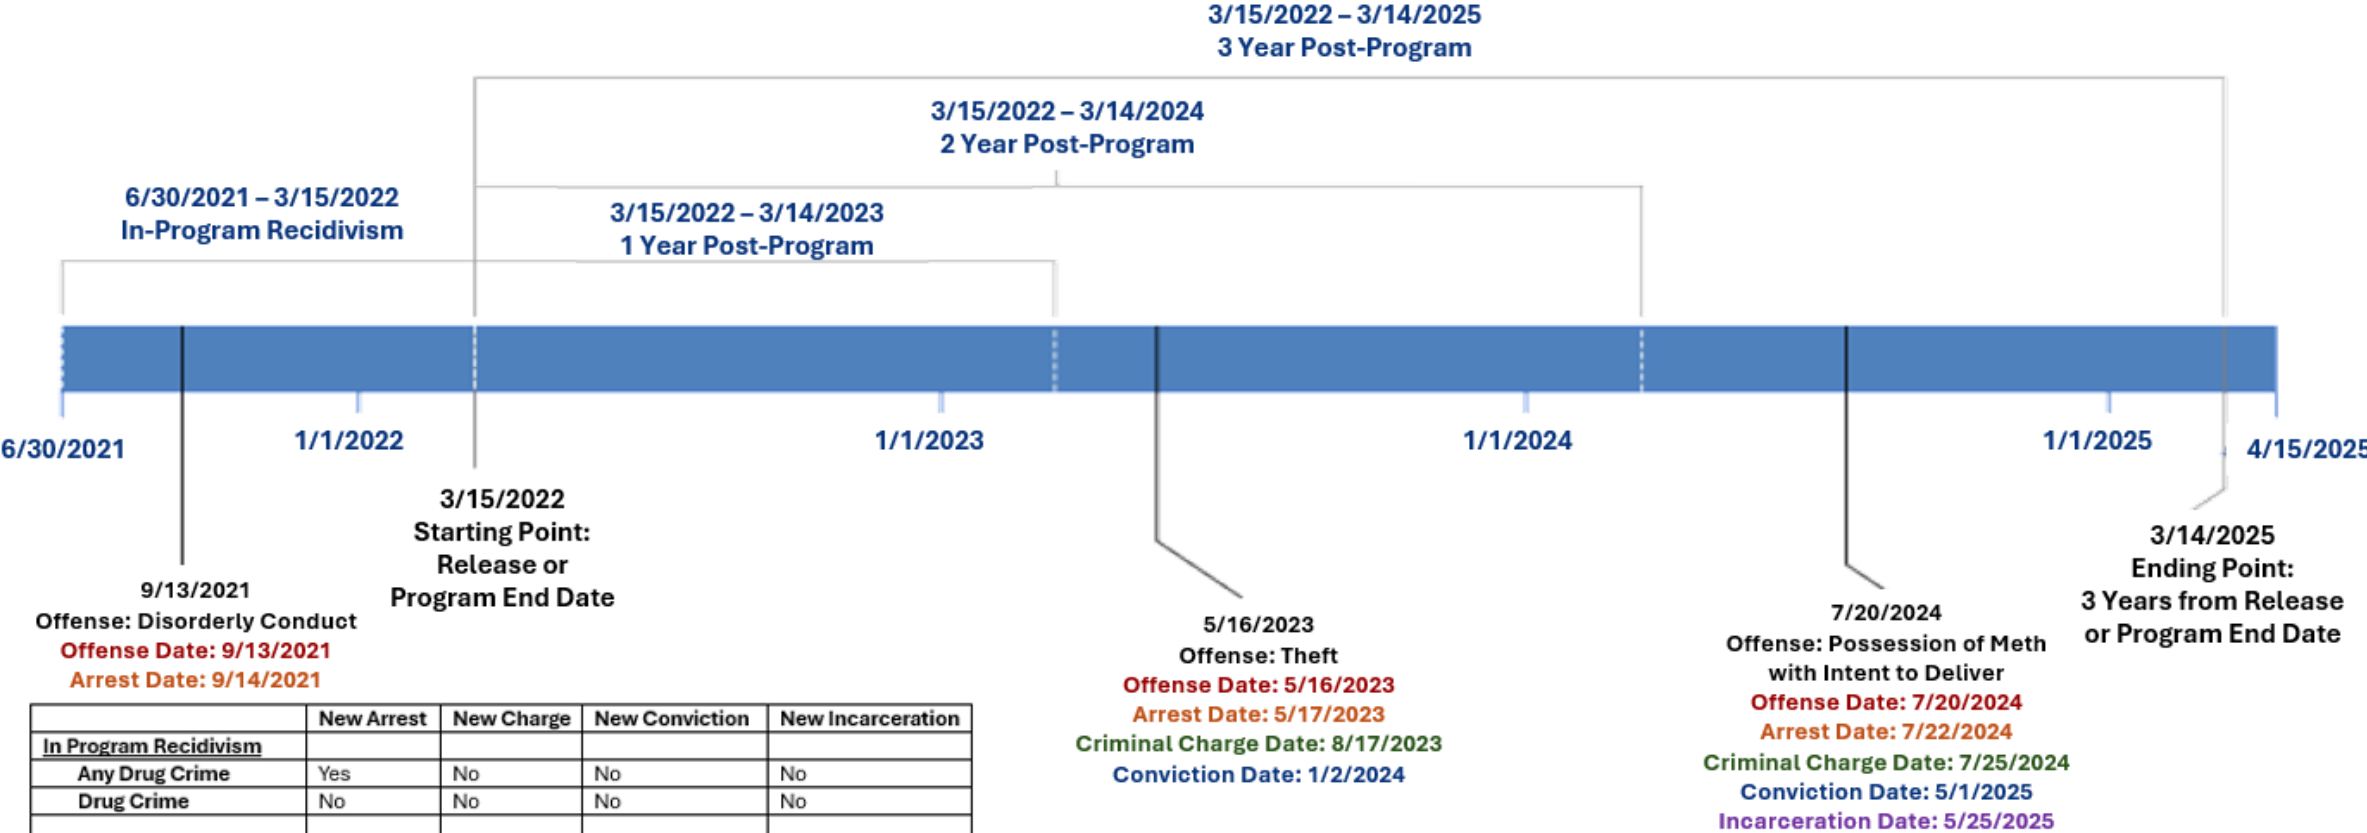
3/15/2022 – 3/14/2025
3 Year Post-Program

3/15/2022 – 3/14/2024
2 Year Post-Program

6/30/2021 – 3/15/2022
In-Program Recidivism

3/15/2022 – 3/14/2023
1 Year Post-Program

6/30/2021

1/1/2022

1/1/2023

1/1/2024

1/1/2025

4/15/2025

3/15/2022
Starting Point:
Release or
Program End Date

9/13/2021
Offense: Disorderly Conduct
Offense Date: 9/13/2021
Arrest Date: 9/14/2021

| | New Arrest | New Charge | New Conviction | New Incarceration |
|---|---|---|---|---|
| In Program Recidivism | | | | |
| Any Drug Crime | Yes | No | No | No |
| Drug Crime | No | No | No | No |
| | | | | |

5/16/2023
Offense: Theft
Offense Date: 5/16/2023
Arrest Date: 5/17/2023
Criminal Charge Date: 8/17/2023
Conviction Date: 1/2/2024

7/20/2024
Offense: Possession of Meth with Intent to Deliver
Offense Date: 7/20/2024
Arrest Date: 7/22/2024
Criminal Charge Date: 7/25/2024
Conviction Date: 5/1/2025
Incarceration Date: 5/25/2025

3/14/2025
Ending Point:
3 Years from Release or Program End Date